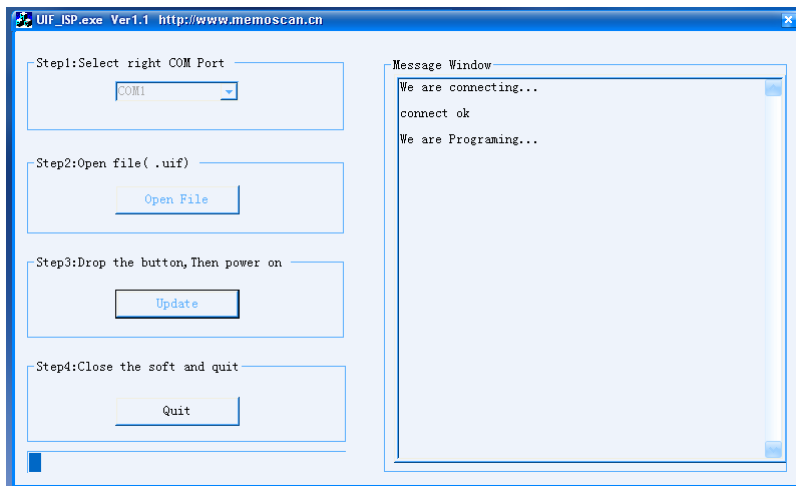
UIF_ISP.exe Ver1.1 http://www.memoscan.cn

Step1:Select right COM Port

COM1

Step2:Open file( .uif)

Open File

Step3:Drop the button,Then power on

Update

Step4:Close the soft and quit

Quit

Message Window

We are connecting...

connect ok

We are Programing...